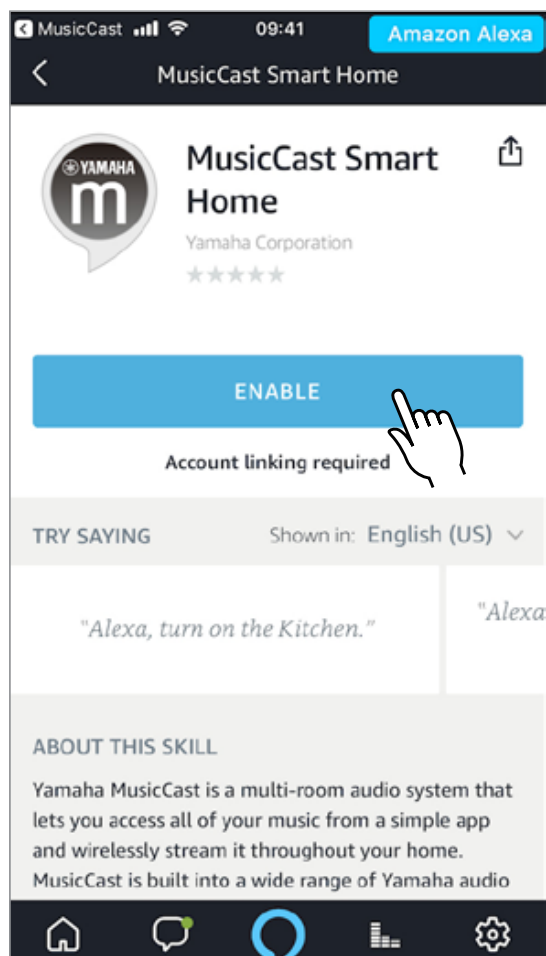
MusicCast 09:41 Amazon Alexa

MusicCast Smart Home

YAMAHA m

MusicCast Smart Home

Yamaha Corporation

ENABLE

Account linking required

TRY SAYING Shown in: English (US)

"Alexa, turn on the Kitchen."

"Alexa

ABOUT THIS SKILL

Yamaha MusicCast is a multi-room audio system that lets you access all of your music from a simple app and wirelessly stream it throughout your home. MusicCast is built into a wide range of Yamaha audio